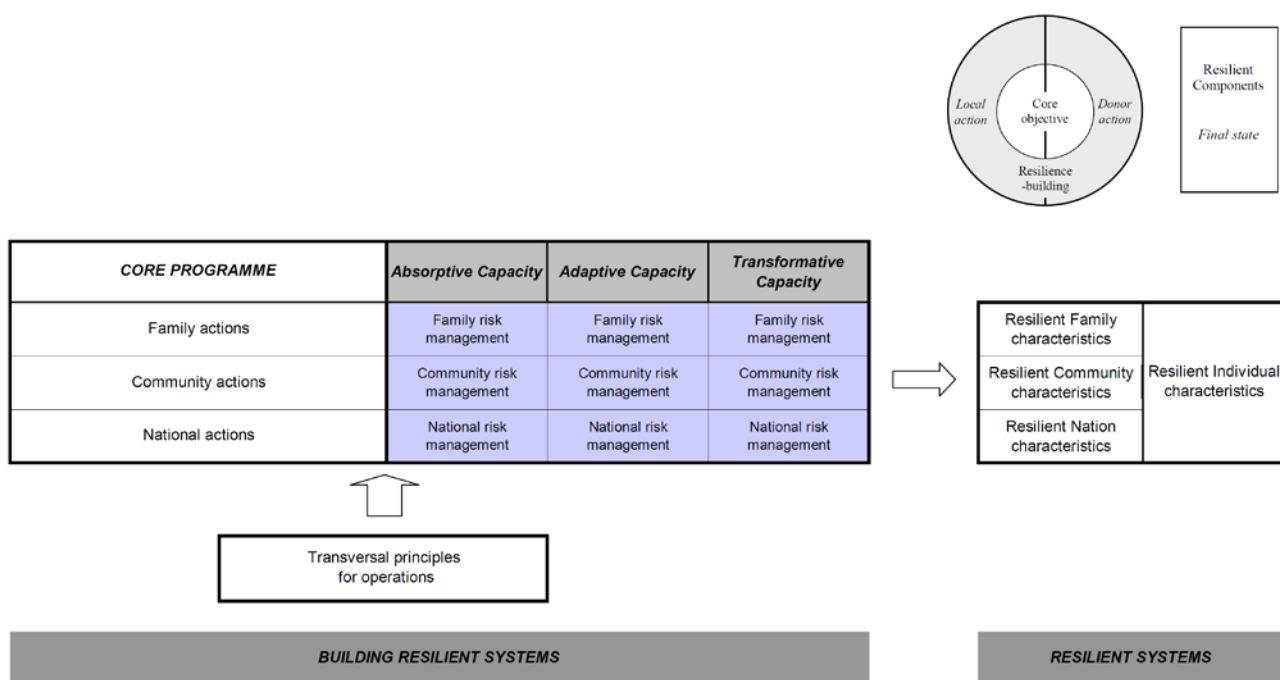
Local action

Core objective

Donor action

Resilience -building

Resilient Components

Final state

| CORE PROGRAMME | Absorptive Capacity | Adaptive Capacity | Transformative Capacity |
|---|---|---|---|
| Family actions | Family risk management | Family risk management | Family risk management |
| Community actions | Community risk management | Community risk management | Community risk management |
| National actions | National risk management | National risk management | National risk management |

Transversal principles for operations

| Resilient Family characteristics | Resilient Individual characteristics |
|---|---|
| Resilient Community characteristics | |
| Resilient Nation characteristics | |

BUILDING RESILIENT SYSTEMS

RESILIENT SYSTEMS